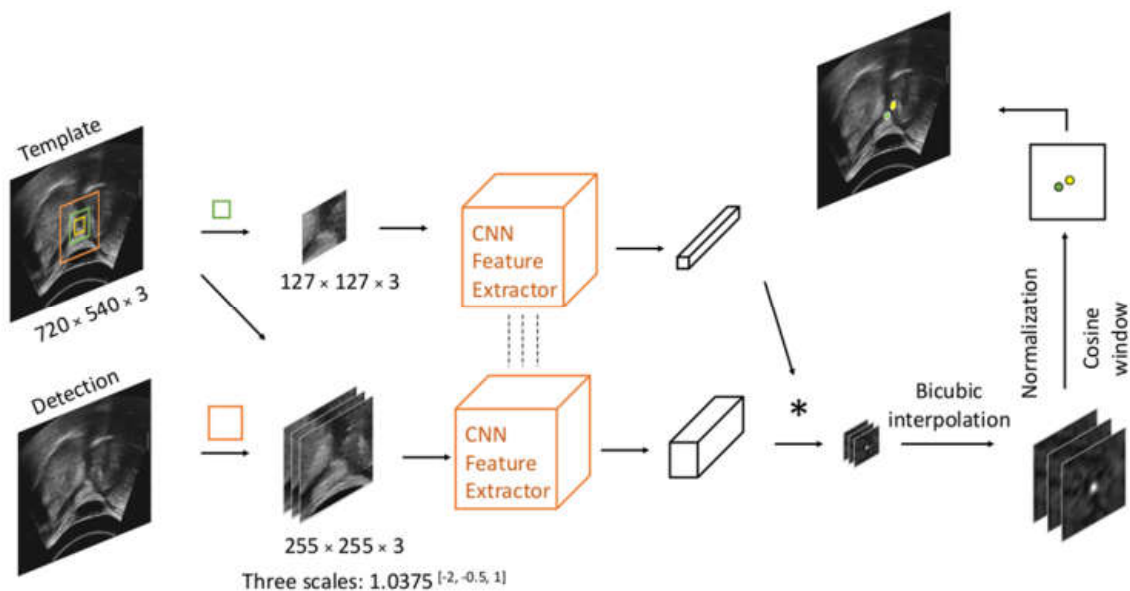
Template

720 × 540 × 3

127 × 127 × 3

CNN Feature Extractor

Detection

255 × 255 × 3

Three scales: $1.0375^{[-2, -0.5, 1]}$

CNN Feature Extractor

*

Bicubic interpolation

Normalization

Cosine window